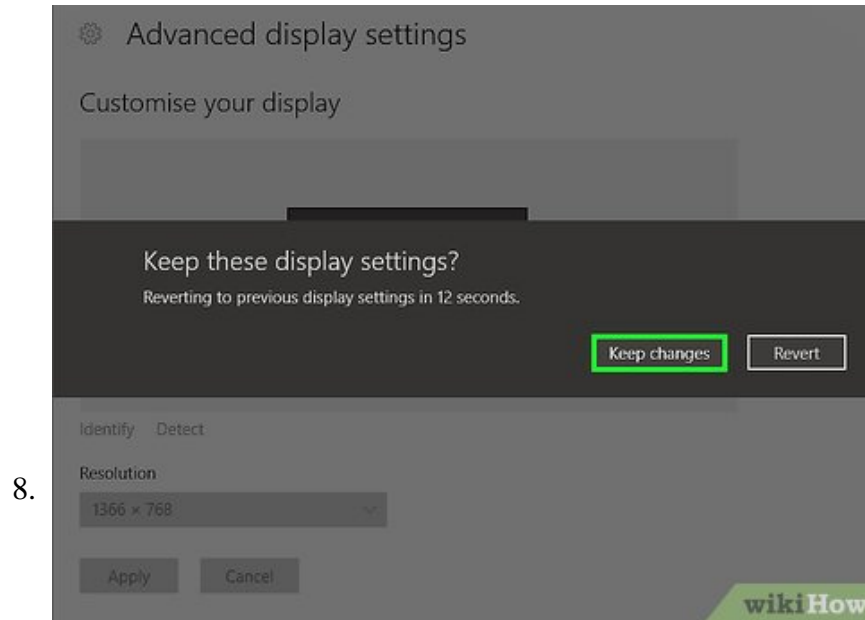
8.

Advanced display settings

Customise your display

Keep these display settings?

Reverting to previous display settings in 12 seconds.

Keep changes

Revert

Identify Detect

Resolution

1366 × 768

Apply

Cancel

wikiHow